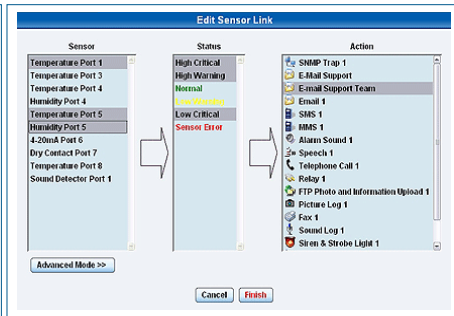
Edit Sensor Link

Sensor
Temperature Port 1
Temperature Port 3
Temperature Port 4
Humidity Port 4
Temperature Port 5
Humidity Port 5
4-20mA Port 6
Dry Contact Port 7
Temperature Port 8
Sound Detector Port 1

Status
High Critical
High Warning
Normal
Low Warning
Low Critical
Sensor Error

Action
SNMP Trap 1
E-Mail Support
E-mail Support Team
Email 1
SMS 1
MMS 1
Alarm Sound 1
Speech 1
Telephone Call 1
Relay 1
FTP Photo and Information Upload 1
Picture Log 1
Fax 1
Sound Log 1
Siren & Strobe Light 1

Advanced Mode >>

Cancel
Finish